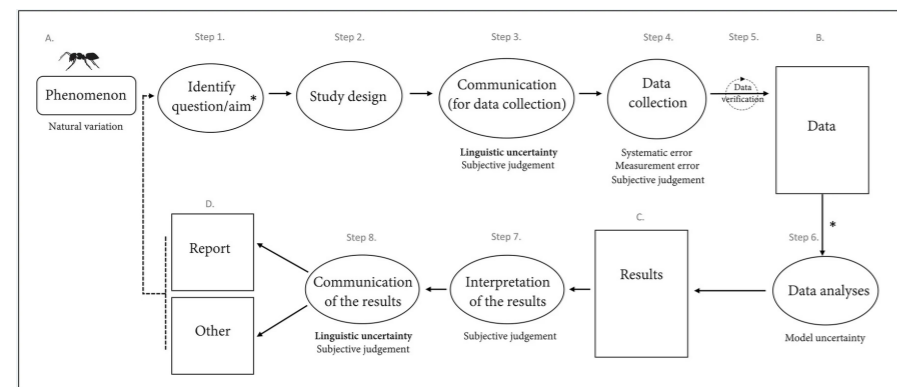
A.

Step 1.

Step 2.

Step 3.

Step 4.

Step 5.

B.

Phenomenon

Natural variation

Identify question/aim *

Study design

Communication (for data collection)

Linguistic uncertainty
Subjective judgement

Data collection

Systematic error
Measurement error
Subjective judgement

Data verification

Data

*

D.

C.

Step 8.

Step 7.

Step 6.

Report

Other

Communication of the results

Linguistic uncertainty
Subjective judgement

Interpretation of the results

Subjective judgement

Results

Data analyses

Model uncertainty